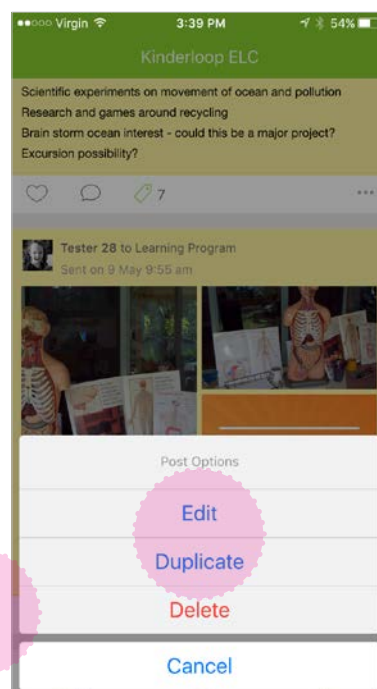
●●○○○ Virgin 3:39 PM 54%

Kinderloop ELC

Scientific experiments on movement of ocean and pollution
Research and games around recycling
Brain storm ocean interest - could this be a major project?
Excursion possibility?

7

Tester 28 to Learning Program
Sent on 9 May 9:55 am

Post Options

Edit

Duplicate

Delete

Cancel